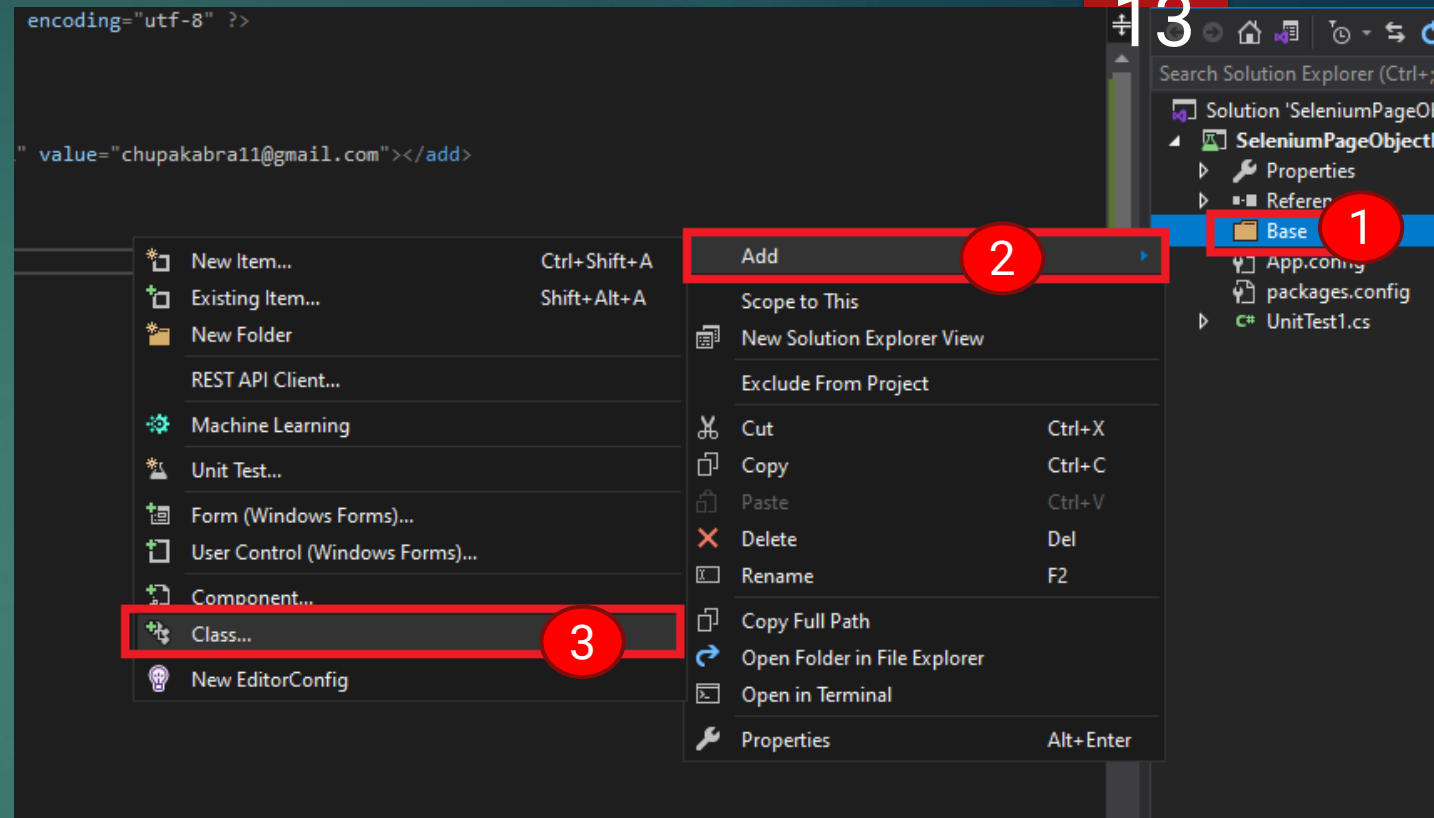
encoding="utf-8" ?>

" value="chupakabra11@gmail.com"></add>

13

Search Solution Explorer (Ctrl+;

Solution 'SeleniumPageOb

SeleniumPageObject

Properties

Referen

Base

1

App.config

packages.config

UnitTest1.cs

Add

2

Scope to This

New Solution Explorer View

Exclude From Project

Cut Ctrl+X

Copy Ctrl+C

Paste Ctrl+V

Delete Del

Rename F2

Copy Full Path

Open Folder in File Explorer

Open in Terminal

Properties Alt+Enter

New Item... Ctrl+Shift+A

Existing Item... Shift+Alt+A

New Folder

REST API Client...

Machine Learning

Unit Test...

Form (Windows Forms)...

User Control (Windows Forms)...

Component...

Class...

3

New EditorConfig